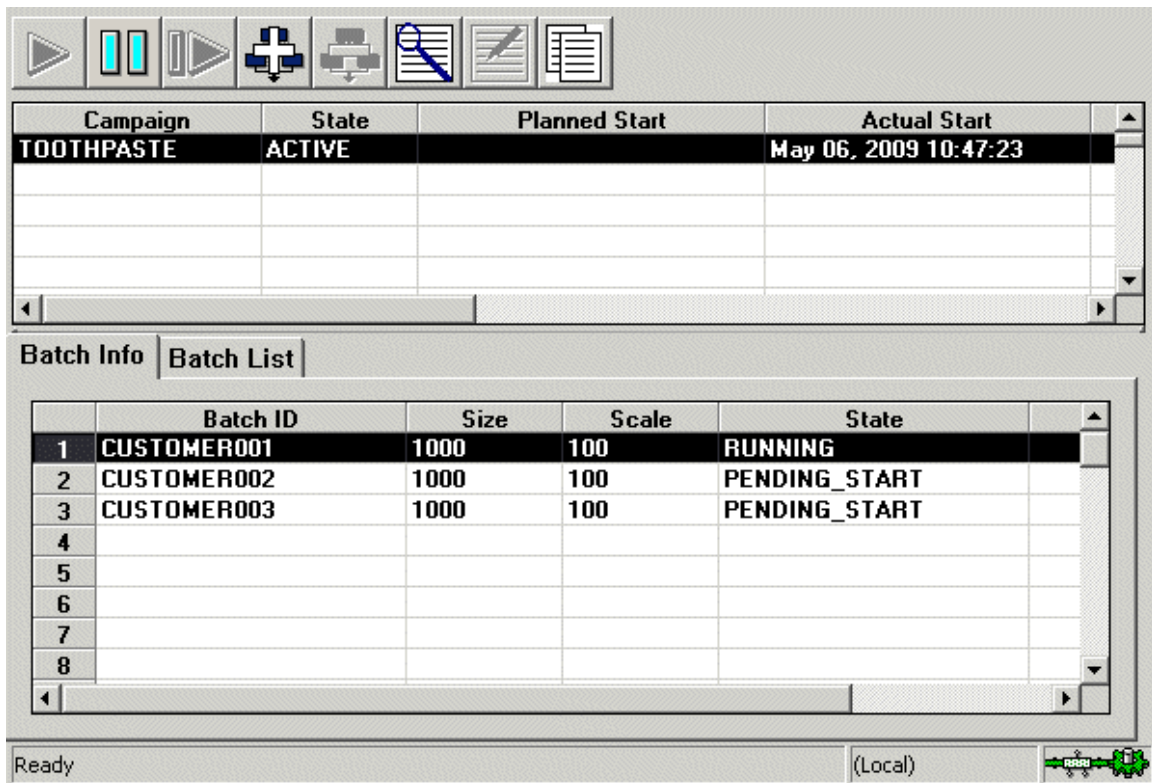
| Campaign | State | Planned Start | Actual Start |
|---|---|---|---|
| TOOTHPASTE | ACTIVE | | May 06, 2009 10:47:23 |
| | | | |
| | | | |
| | | | |
| | | | |

Batch Info | Batch List

| | Batch ID | Size | Scale | State |
|---|---|---|---|---|
| 1 | CUSTOMER001 | 1000 | 100 | RUNNING |
| 2 | CUSTOMER002 | 1000 | 100 | PENDING_START |
| 3 | CUSTOMER003 | 1000 | 100 | PENDING_START |
| 4 | | | | |
| 5 | | | | |
| 6 | | | | |
| 7 | | | | |
| 8 | | | | |

Ready (Local)